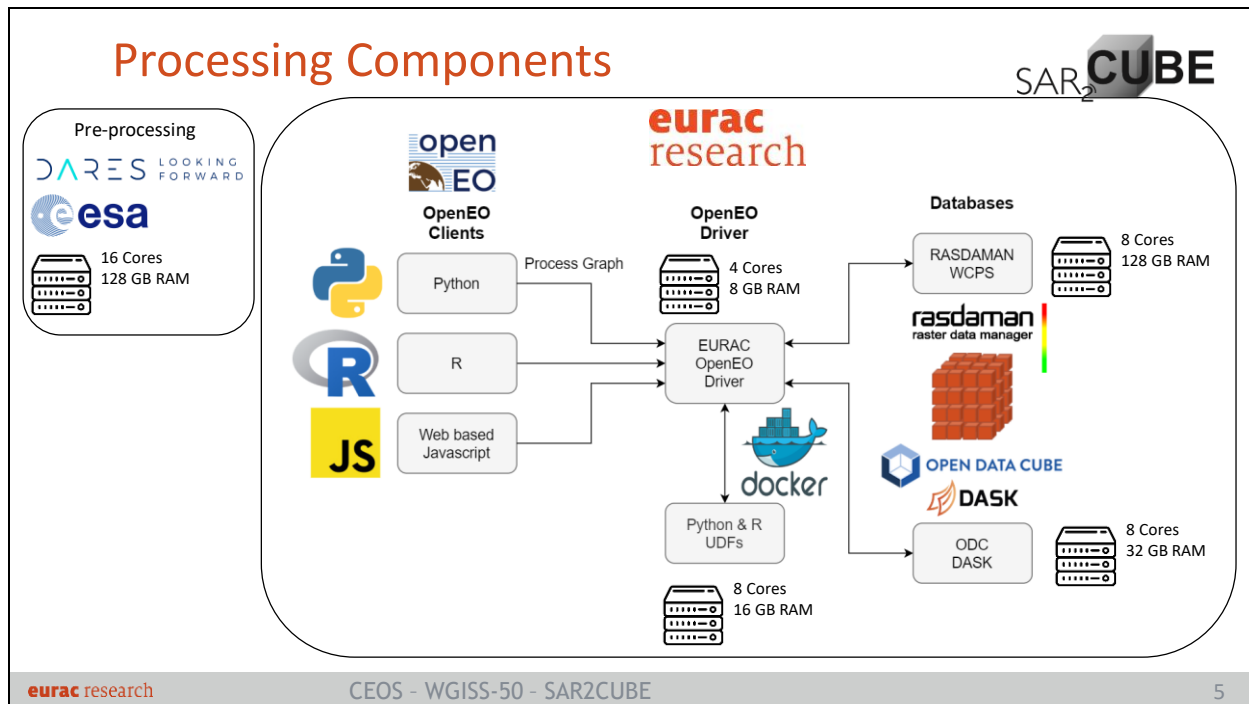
Processing Components

SAR2CUBE

Pre-processing

DARES LOOKING FORWARD

esa

16 Cores
128 GB RAM

eurac research

open EO

OpenEO Clients

Python

Process Graph

R

Web based Javascript

JS

OpenEO Driver

4 Cores
8 GB RAM

EURAC OpenEO Driver

docker

Python & R UDFs

8 Cores
16 GB RAM

Databases

RASDAMAN WCPS

8 Cores
128 GB RAM

rasdaman raster data manager

OPEN DATA CUBE

DASK

ODC DASK

8 Cores
32 GB RAM

eurac research

CEOS – WGISS-50 – SAR2CUBE

5